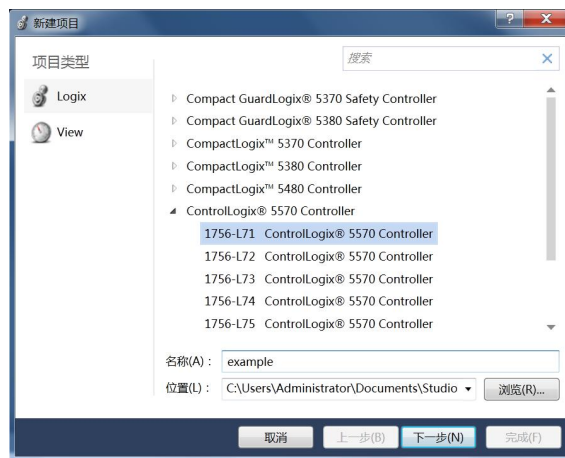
新建项目

项目类型

搜索

Logix

View

Compact GuardLogix® 5370 Safety Controller
Compact GuardLogix® 5380 Safety Controller
CompactLogix™ 5370 Controller
CompactLogix™ 5380 Controller
CompactLogix™ 5480 Controller
ControlLogix® 5570 Controller
1756-L71 ControlLogix® 5570 Controller
1756-L72 ControlLogix® 5570 Controller
1756-L73 ControlLogix® 5570 Controller
1756-L74 ControlLogix® 5570 Controller
1756-L75 ControlLogix® 5570 Controller

名称(A)： example

位置(L)： C:\Users\Administrator\Documents\Studio

浏览(R)...

取消 上一步(B) 下一步(N) 完成(F)